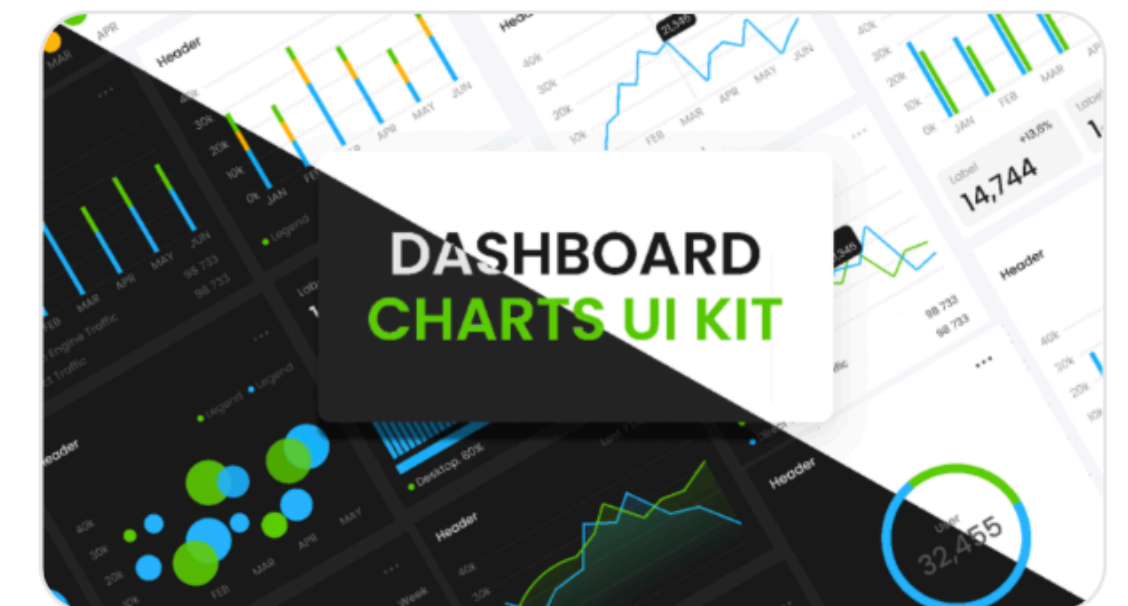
DASHBOARD
CHARTS UI KIT

Header
30k
20k
10k
0k
JAN
FEB
MAR
APR
MAY
JUN
Legend
98 733
98 733
Header
40k
30k
20k
21,345
Header
40k
30k
20k
10k
0k
JAN
FEB
MAR
Label
+13,6%
14,744
Header
98 733
98 733
Engine Traffic
Traffic
Legend
Legend
Header
40k
30k
20k
FEB
MAR
APR
MAY
Desktop, 60%
Header
Header
Week
User
32,465